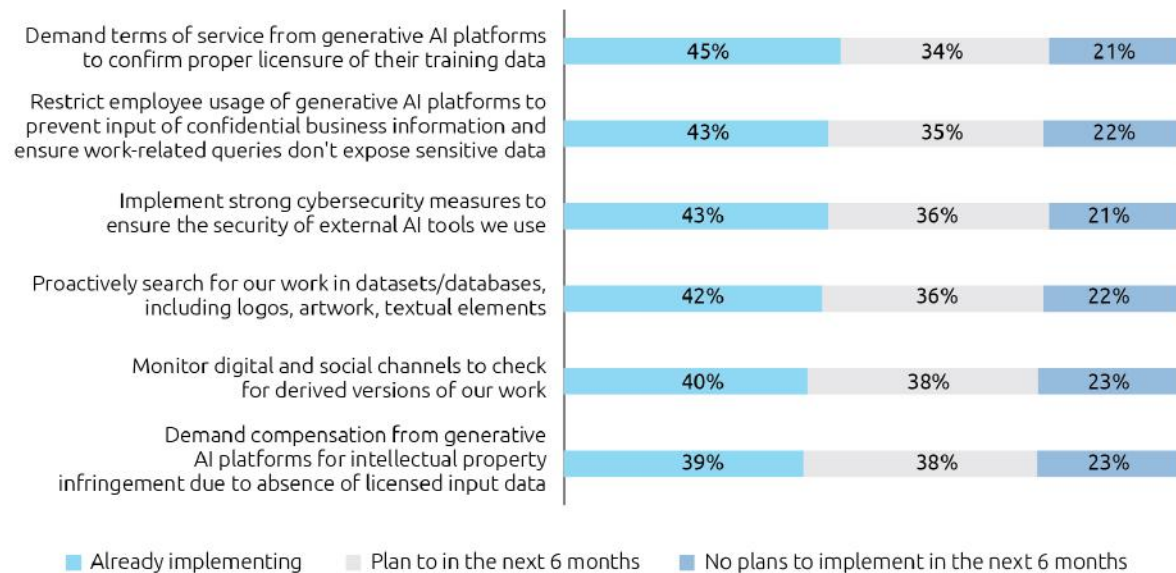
| | Already implementing | Plan to in the next 6 months | No plans to implement in the next 6 months |
|---|---|---|---|
| Demand terms of service from generative AI platforms to confirm proper licensure of their training data | 45% | 34% | 21% |
| Restrict employee usage of generative AI platforms to prevent input of confidential business information and ensure work-related queries don't expose sensitive data | 43% | 35% | 22% |
| Implement strong cybersecurity measures to ensure the security of external AI tools we use | 43% | 36% | 21% |
| Proactively search for our work in datasets/databases, including logos, artwork, textual elements | 42% | 36% | 22% |
| Monitor digital and social channels to check for derived versions of our work | 40% | 38% | 23% |
| Demand compensation from generative AI platforms for intellectual property infringement due to absence of licensed input data | 39% | 38% | 23% |

Already implementing
Plan to in the next 6 months
No plans to implement in the next 6 months